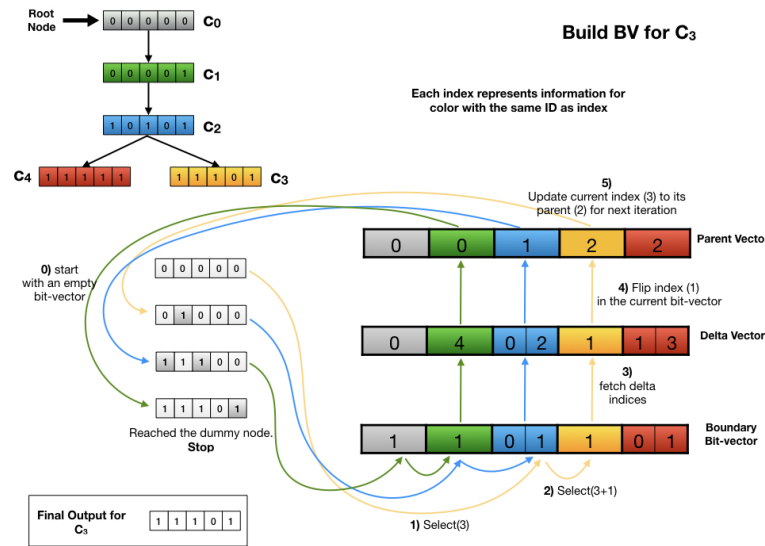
Root Node

0 0 0 0 0 $C_0$

0 0 0 0 1 $C_1$

1 0 1 0 1 $C_2$

$C_4$ 1 1 1 1 1

1 1 1 0 1 $C_3$

Build BV for $C_3$

Each index represents information for color with the same ID as index

5) Update current index (3) to its parent (2) for next iteration

| 0 | 0 | 1 | 2 | 2 |
|---|---|---|---|---|

Parent Vecto

0) start with an empty bit-vector

0 0 0 0 0

0 1 0 0 0

1 1 1 0 0

1 1 1 0 1

Reached the dummy node. Stop

4) Flip index (1) in the current bit-vector

| 0 | 4 | 0 | 2 | 1 | 1 | 3 |
|---|---|---|---|---|---|---|

Delta Vector

3) fetch delta indices

| 1 | 1 | 0 | 1 | 1 | 0 | 1 |
|---|---|---|---|---|---|---|

Boundary Bit-vector

2) Select(3+1)

1) Select(3)

Final Output for $C_3$ 1 1 1 0 1